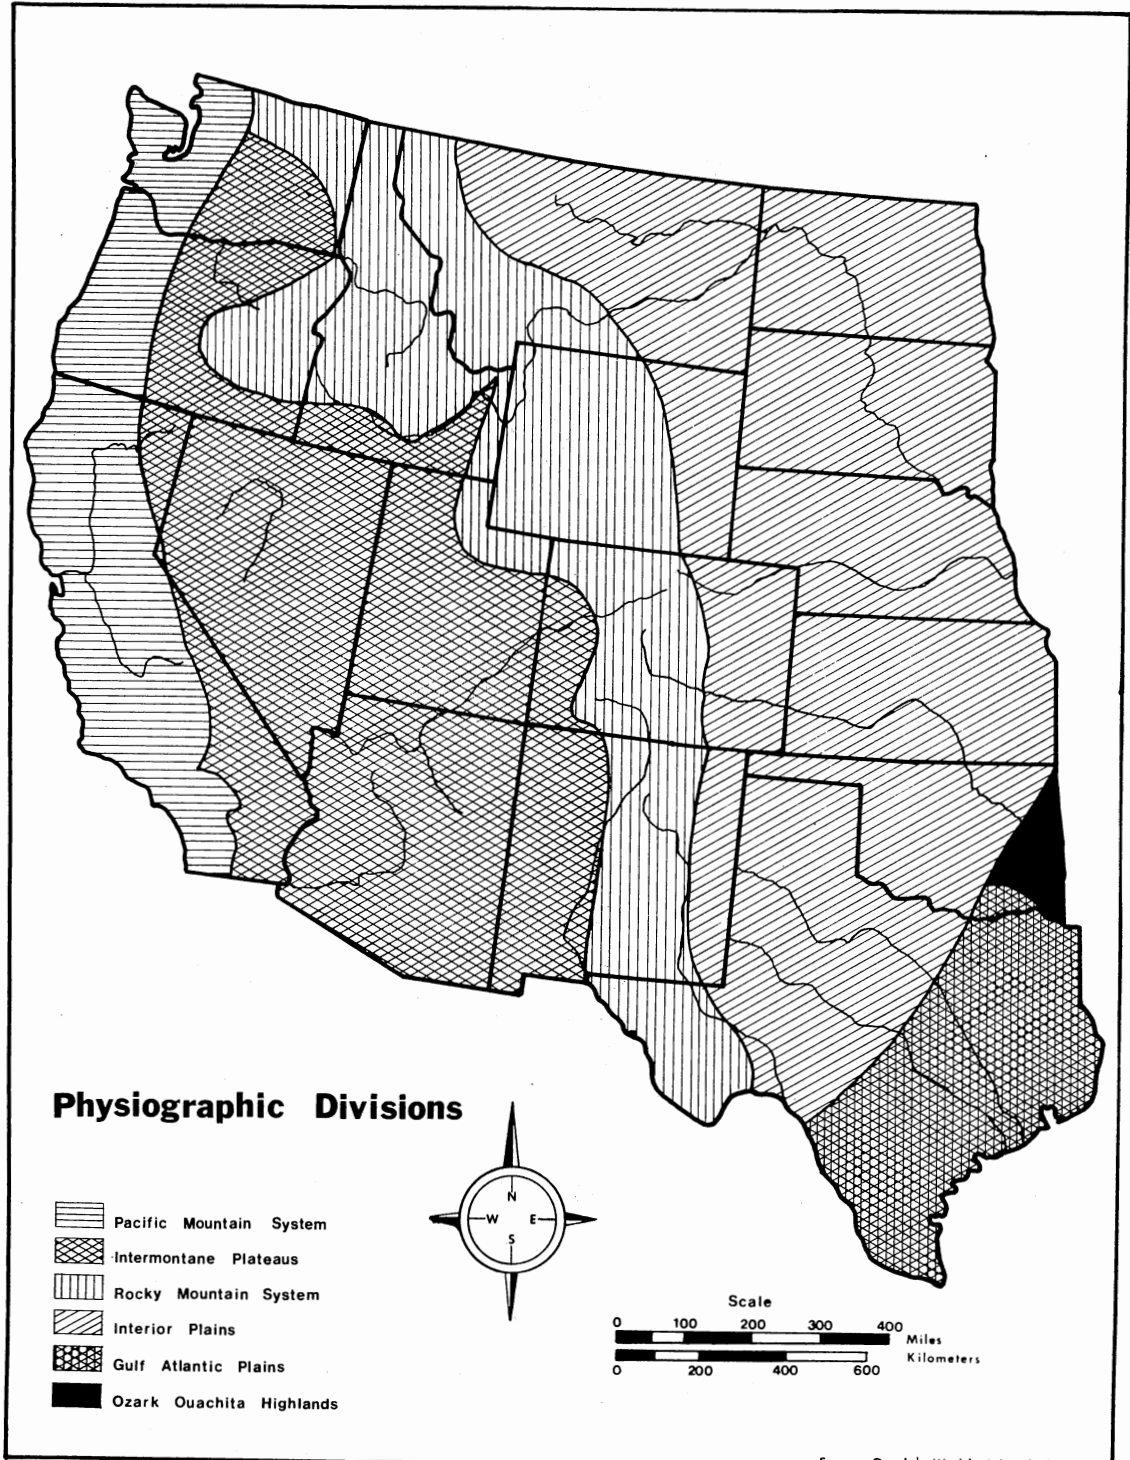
Physiographic Divisions

Pacific Mountain System
Intermontane Plateaus
Rocky Mountain System
Interior Plains
Gulf Atlantic Plains
Ozark Ouachita Highlands

N
W
E
S

Scale
0 100 200 300 400 Miles
0 200 400 600 Kilometers

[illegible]